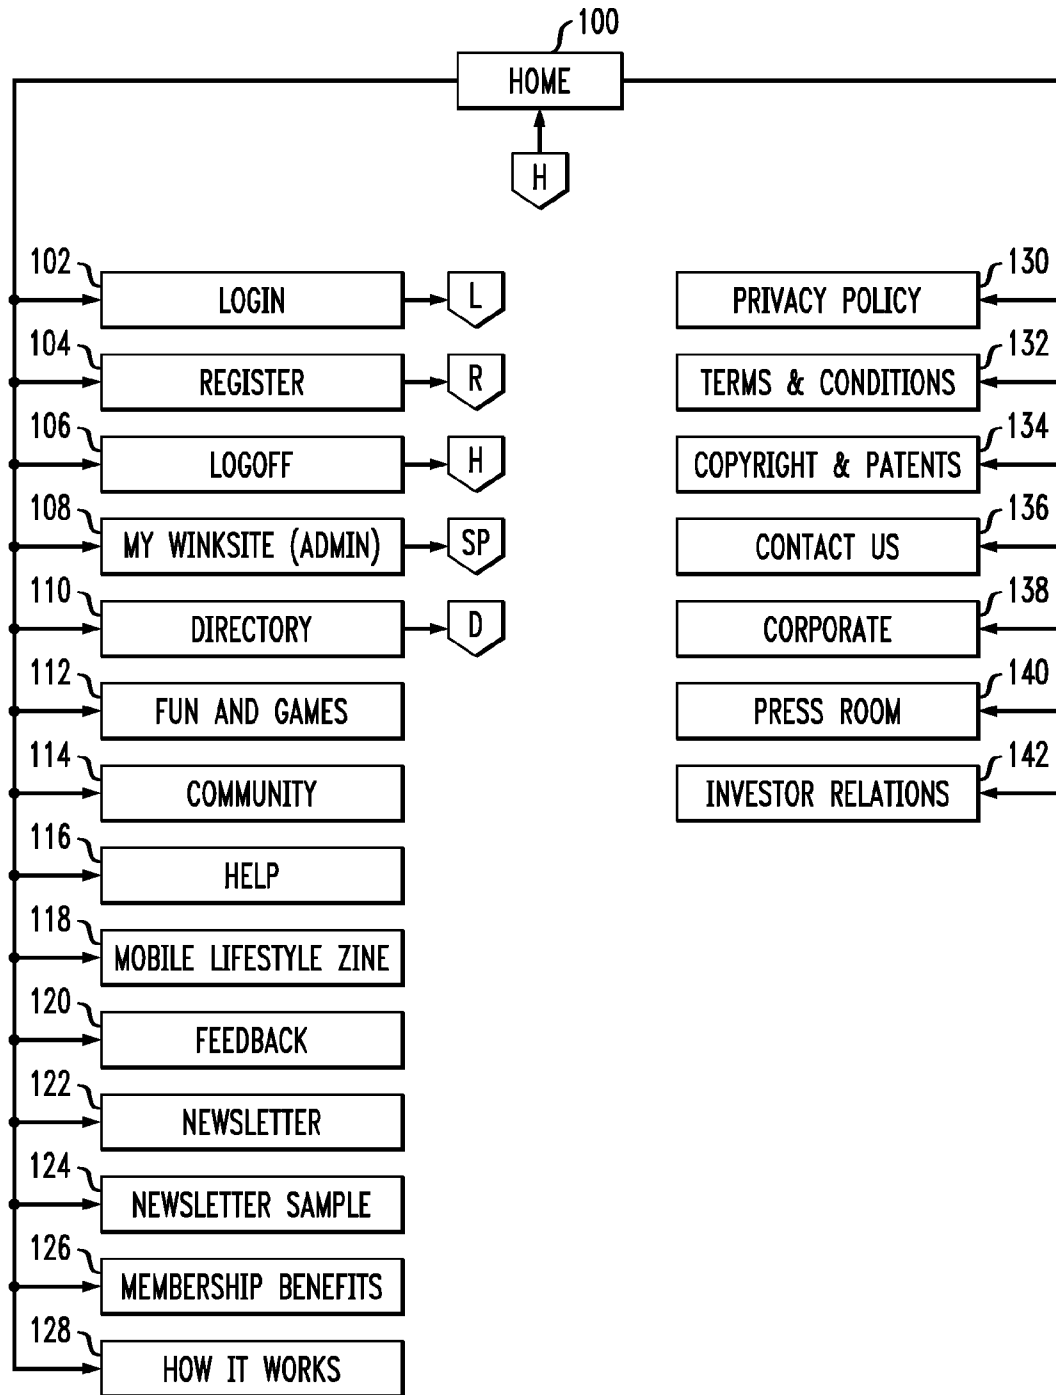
100
HOME
H

102
LOGIN
L
104
REGISTER
R
106
LOGOFF
H
108
MY WINKSITE (ADMIN)
SP
110
DIRECTORY
D
112
FUN AND GAMES
114
COMMUNITY
116
HELP
118
MOBILE LIFESTYLE ZINE
120
FEEDBACK
122
NEWSLETTER
124
NEWSLETTER SAMPLE
126
MEMBERSHIP BENEFITS
128
HOW IT WORKS

130
PRIVACY POLICY
132
TERMS & CONDITIONS
134
COPYRIGHT & PATENTS
136
CONTACT US
138
CORPORATE
140
PRESS ROOM
142
INVESTOR RELATIONS